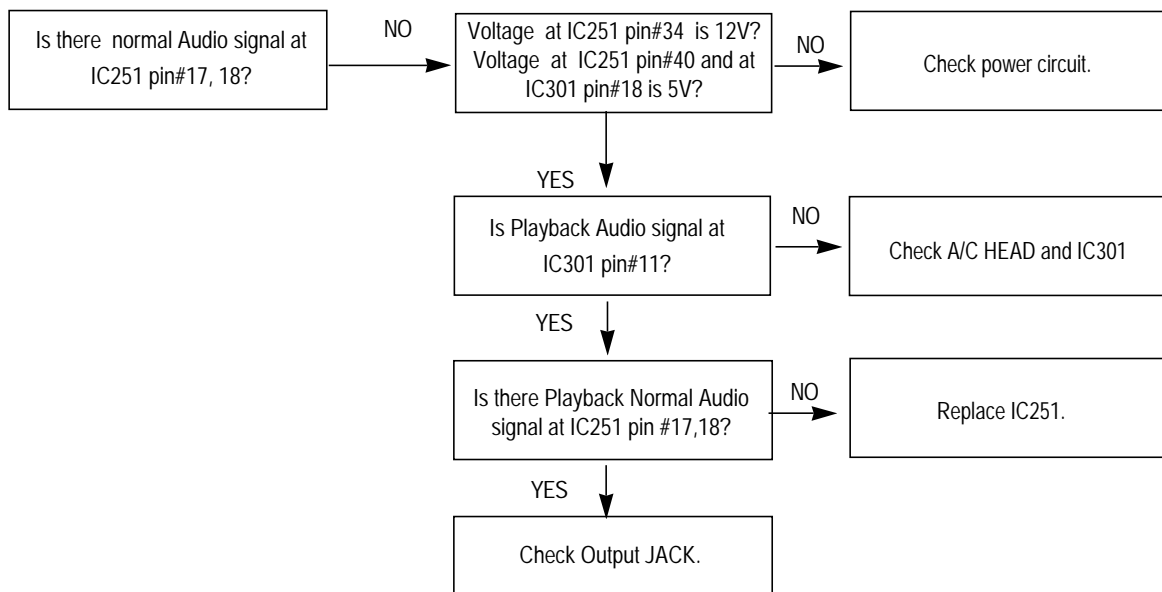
Is there normal Audio signal at IC251 pin#17, 18?

NO

Voltage at IC251 pin#34 is 12V? Voltage at IC251 pin#40 and at IC301 pin#18 is 5V?

NO

Check power circuit.

YES

Is Playback Audio signal at IC301 pin#11?

NO

Check A/C HEAD and IC301

YES

Is there Playback Normal Audio signal at IC251 pin #17,18?

NO

Replace IC251.

YES

Check Output JACK.